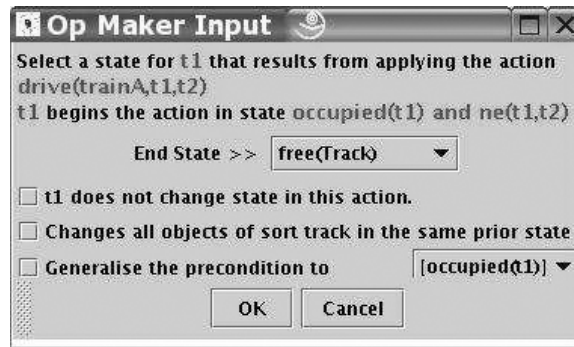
Op Maker Input

Select a state for t1 that results from applying the action drive(trainA,t1,t2)
t1 begins the action in state occupied(t1) and ne(t1,t2)

End State >> free(Track)

t1 does not change state in this action.

Changes all objects of sort track in the same prior state

Generalise the precondition to [occupied(t1)]

OK Cancel